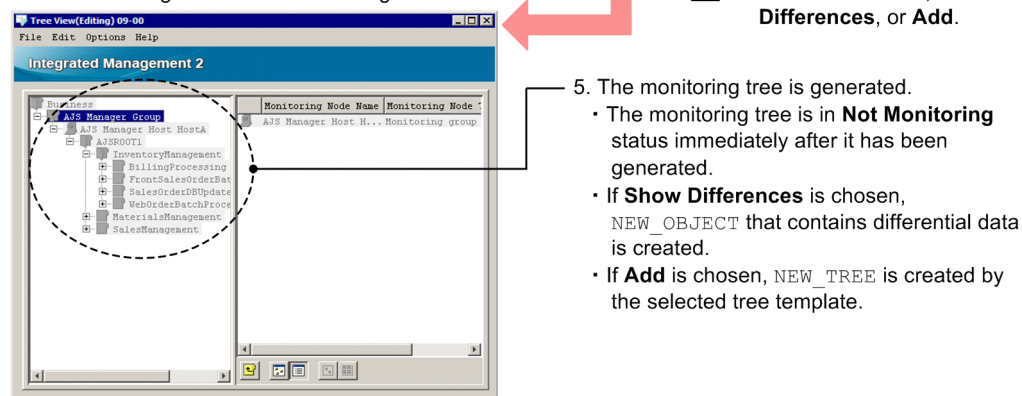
Tree View(Editing) 09-00

File Edit Options Help

Integrated Management 2

Business
AJS Manager Group
AJS Manager Host HostA
AJSROOT1
InventoryManagement
BillingProcessing
FrontSalesOrderBat
SalesOrderDBUpdate
WebOrderBatchProce
MaterialsManagement
SalesManagement

| Monitoring Node Name | Monitoring Node T |
|---|---|
| AJS Manager Host H... | Monitoring group |

Differences, or Add.

5. The monitoring tree is generated.
・The monitoring tree is in Not Monitoring status immediately after it has been generated.
・If Show Differences is chosen, NEW_OBJECT that contains differential data is created.
・If Add is chosen, NEW_TREE is created by the selected tree template.